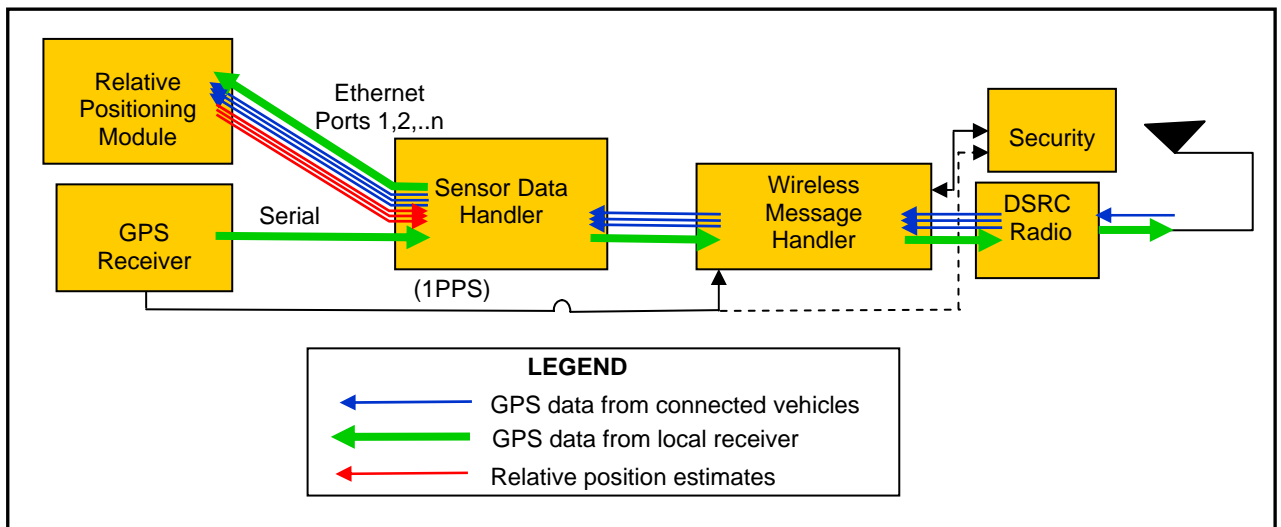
Relative Positioning Module

Ethernet Ports 1,2,..n

Security

GPS Receiver

Serial

Sensor Data Handler

Wireless Message Handler

DSRC Radio

(1PPS)

LEGEND

GPS data from connected vehicles

GPS data from local receiver

Relative position estimates